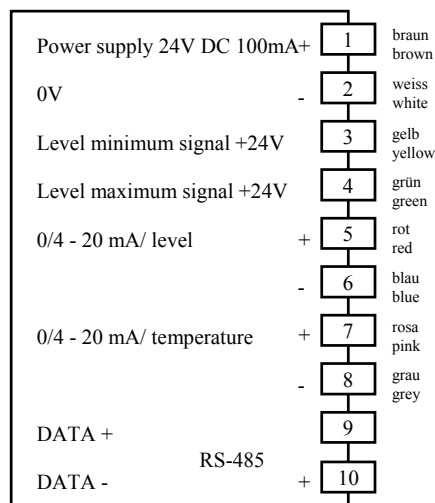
Power supply 24V DC 100mA+ 1 braun brown

0V - 2 weiss white

Level minimum signal +24V 3 gelb yellow

Level maximum signal +24V 4 grün green

0/4 - 20 mA/ level + 5 rot red

- 6 blau blue

0/4 - 20 mA/ temperature + 7 rosa pink

- 8 grau grey

DATA + 9

RS-485

DATA - + 10